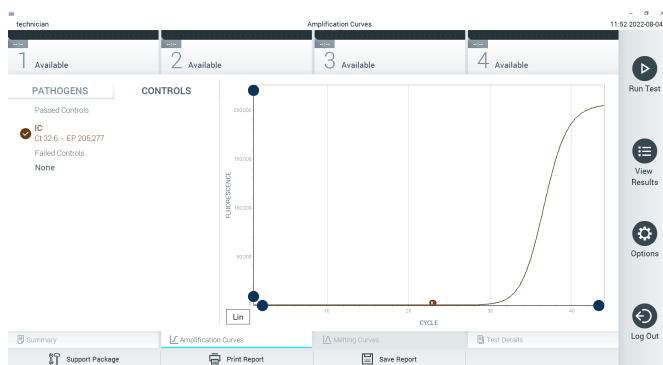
technician
Amplification Curves
11:52 2022-08-04

1 Available
2 Available
3 Available
4 Available

PATHOGENS
CONTROLS
Passed Controls
IC
Ct 32.6 - EP 205,277
Failed Controls
None

200,000
150,000
100,000
50,000
FLUORESCENCE
10
20
30
40
CYCLE
Lin

Run Test
View Results
Options
Log Out

Summary
Amplification Curves
Melting Curves
Test Details

Support Package
Print Report
Save Report